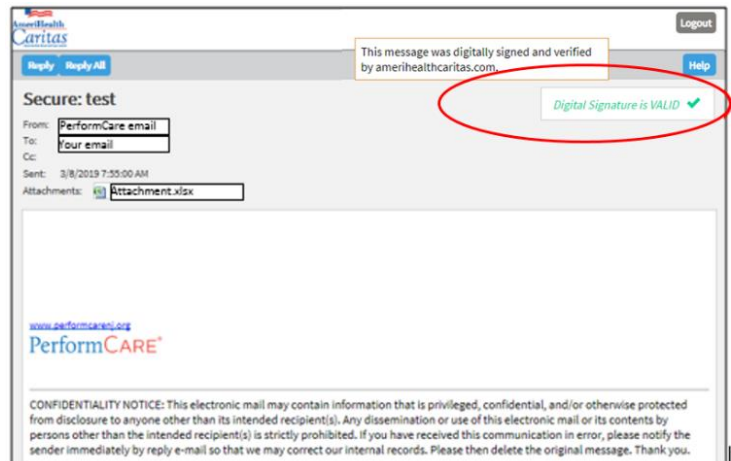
AmeriHealth Caritas

Logout

This message was digitally signed and verified by amerihealthcaritas.com.

Reply Reply All

Help

Secure: test

Digital Signature is VALID ✔

From: PerformCare email
To: Your email
Cc:
Sent: 3/8/2019 7:55:00 AM
Attachments: Attachment.xlsx

www.performcarenj.org
PerformCARE®

CONFIDENTIALITY NOTICE: This electronic mail may contain information that is privileged, confidential, and/or otherwise protected from disclosure to anyone other than its intended recipient(s). Any dissemination or use of this electronic mail or its contents by persons other than the intended recipient(s) is strictly prohibited. If you have received this communication in error, please notify the sender immediately by reply e-mail so that we may correct our internal records. Please then delete the original message. Thank you.